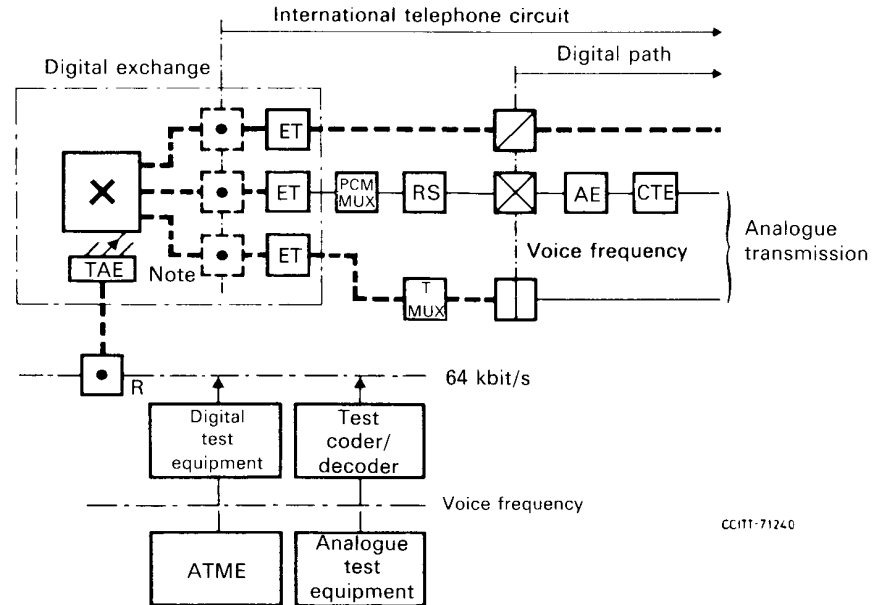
International telephone circuit

Digital path

Digital exchange

ET

ET

PCM MUX

RS

AE

CTE

Analogue transmission

Voice frequency

TAE

Note

ET

T MUX

R

64 kbit/s

Digital test equipment

Test coder/ decoder

Voice frequency

CCITT-71240

ATME

Analogue test equipment